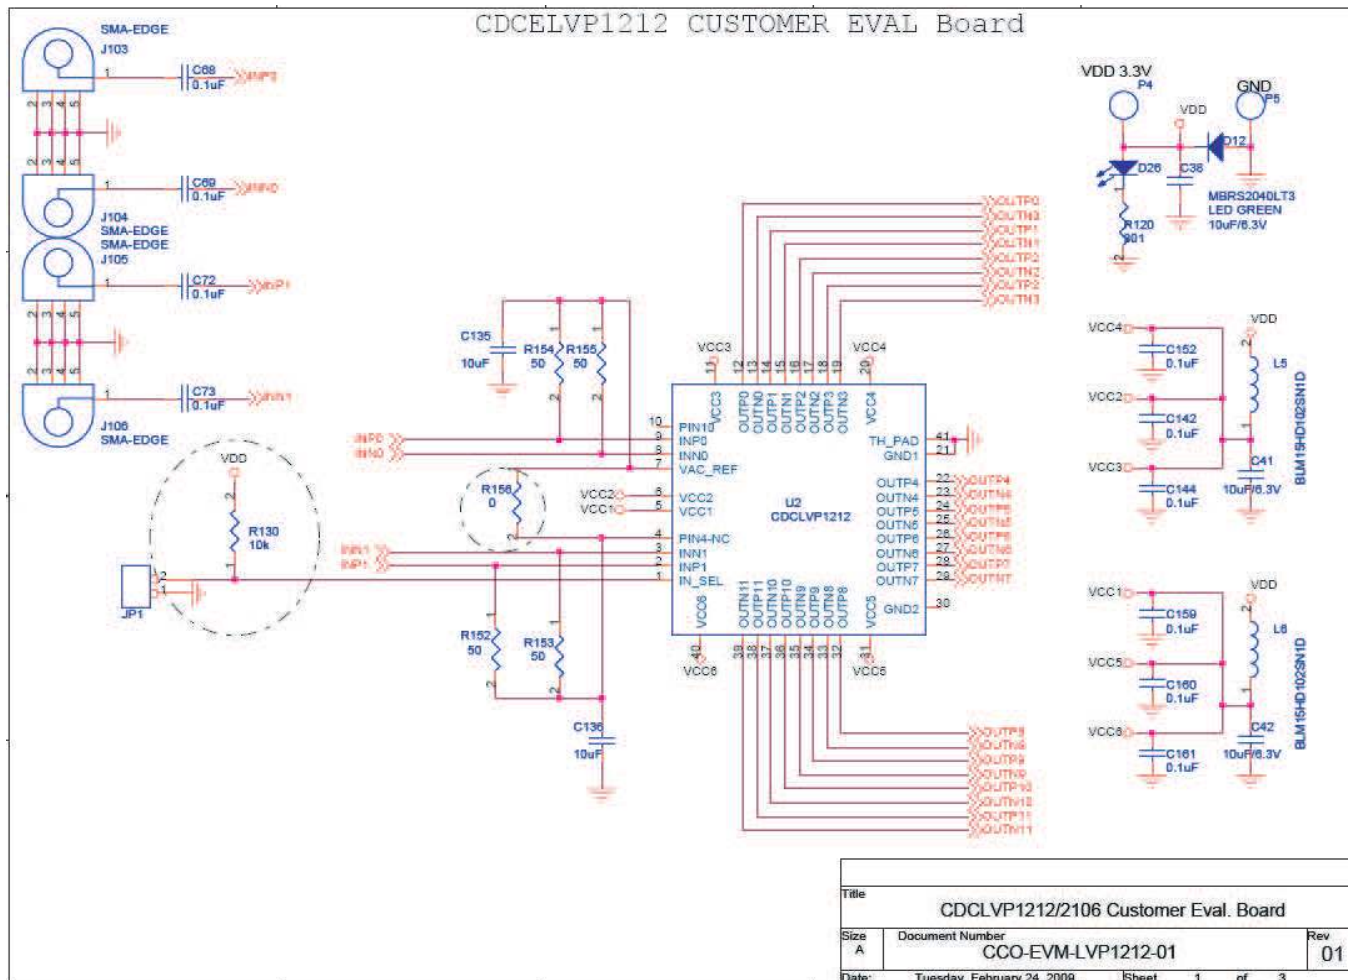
CDCELVP1212 CUSTOMER EVAL Board

SMA-EDGE
J103
1
2 3 4 5
2 3 4 5
C68
0.1uF
INP0
C69
0.1uF
INN0
J104
SMA-EDGE
SMA-EDGE
J105
C72
0.1uF
INP1
C73
0.1uF
INN1
J106
SMA-EDGE

VDD
R130
10k
JP1

VDD 3.3V
P4
GND
P5
VDD
D12
D26
C36
R120
301
MBRS2040LT3
LED GREEN
10uF/6.3V

C135
10uF
R154
50
R155
50
INP0
INN0
R156
0
INN1
INP1
R152
50
R153
50
C136
10uF

VCC3
VCC4
VCC2
VCC1
VCC6
VCC5
11
12
13
14
15
16
17
18
19
20
10
9
8
7
6
5
4
3
2
1
PIN10
INP0
INN0
VAC_REF
VCC2
VCC1
PIN4-NC
INN1
INP1
IN_SEL
VCC3
OUTP0
OUTN0
OUTP1
OUTN1
OUTP2
OUTN2
OUTP3
OUTN3
VCC4
TH_PAD
GND1
41
21
U2
CDCELVP1212
OUTP4
OUTN4
OUTP5
OUTN5
OUTP6
OUTN6
OUTP7
OUTN7
GND2
22
23
24
25
26
27
28
29
30
VCC6
OUTN11
OUTP11
OUTN10
OUTP10
OUTN9
OUTP9
OUTN8
OUTP8
VCC5
40
39
38
37
36
35
34
33
32
31

OUTP0
OUTN0
OUTP1
OUTN1
OUTP2
OUTN2
OUTP3
OUTN3
OUTP4
OUTN4
OUTP5
OUTN5
OUTP6
OUTN6
OUTP7
OUTN7
OUTP8
OUTN8
OUTP9
OUTN9
OUTP10
OUTN10
OUTP11
OUTN11

VCC4
C152
0.1uF
VDD
L5
VCC2
C142
0.1uF
VCC3
C144
0.1uF
C41
10uF/6.3V
BLM15HD102SN1D

VCC1
C159
0.1uF
VDD
L6
VCC5
C160
0.1uF
VCC6
C161
0.1uF
C42
10uF/6.3V
BLM15HD102SN1D

Title
CDCLVP1212/2106 Customer Eval. Board
Size
A
Document Number
CCO-EVM-LVP1212-01
Rev
01
Date: Tuesday, February 24, 2009 Sheet 1 of 3